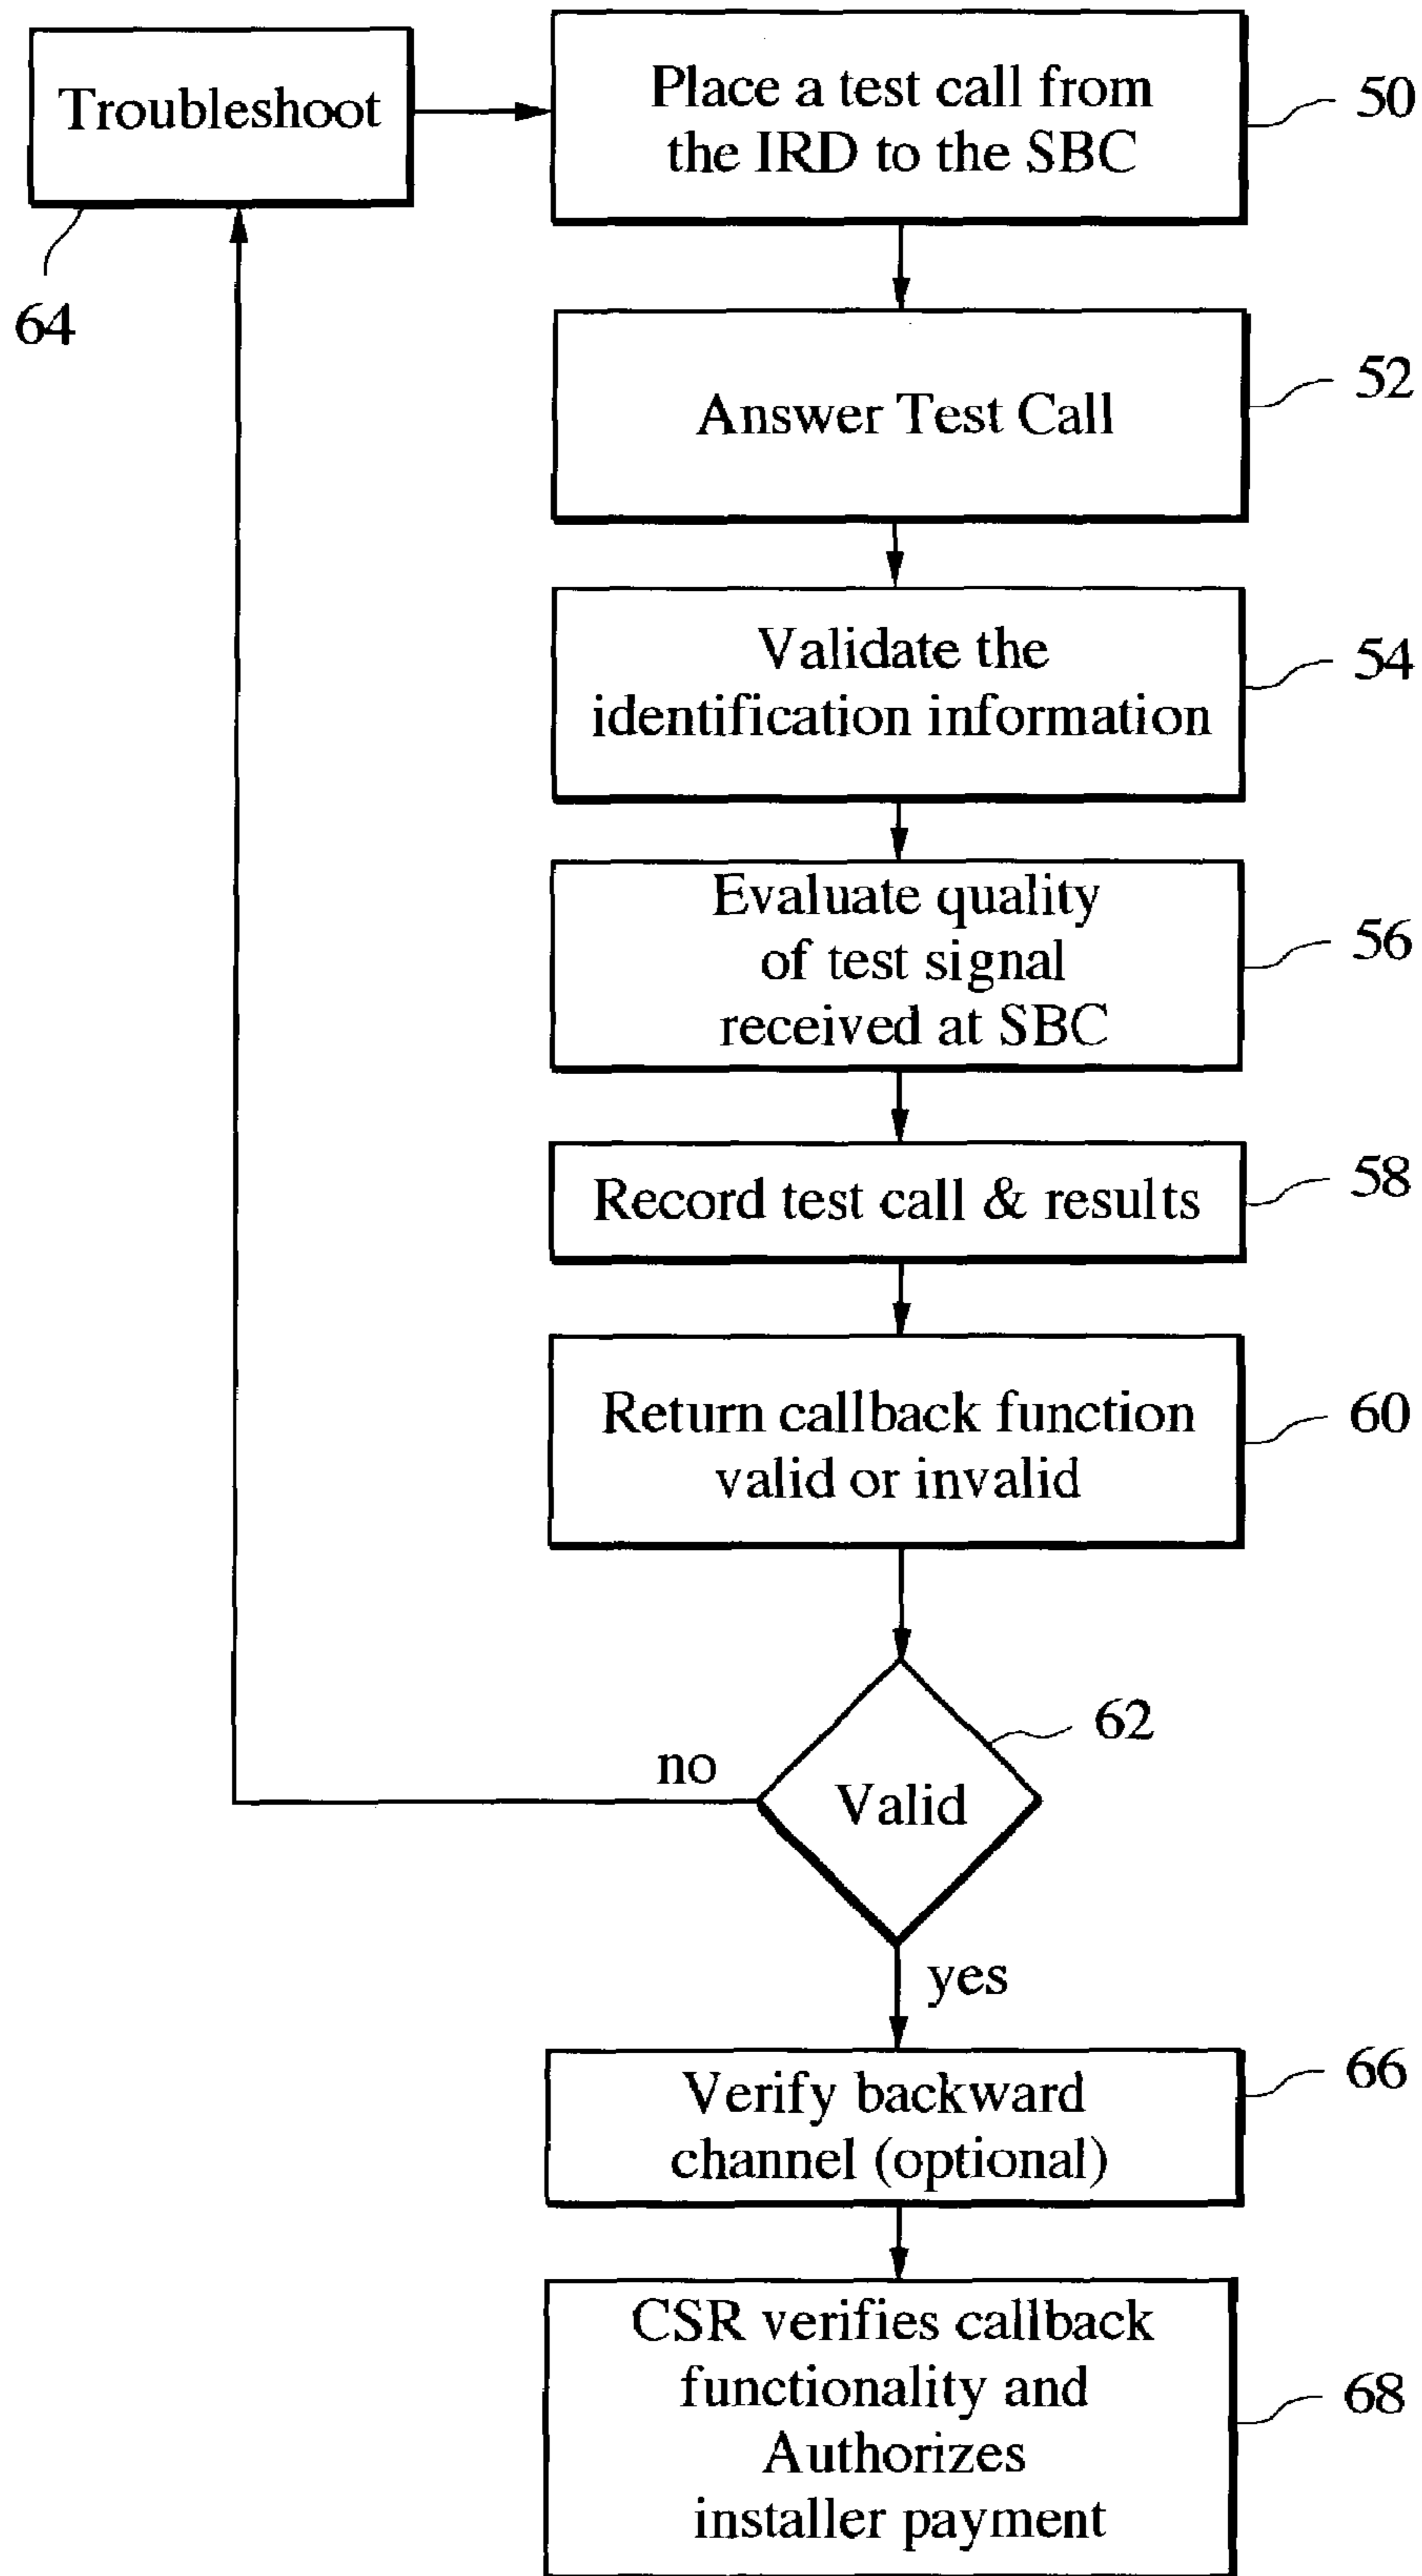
Troubleshoot

64

Place a test call from the IRD to the SBC

50

Answer Test Call

52

Validate the identification information

54

Evaluate quality of test signal received at SBC

56

Record test call & results

58

Return callback function valid or invalid

60

62

no

Valid

yes

Verify backward channel (optional)

66

CSR verifies callback functionality and Authorizes installer payment

68